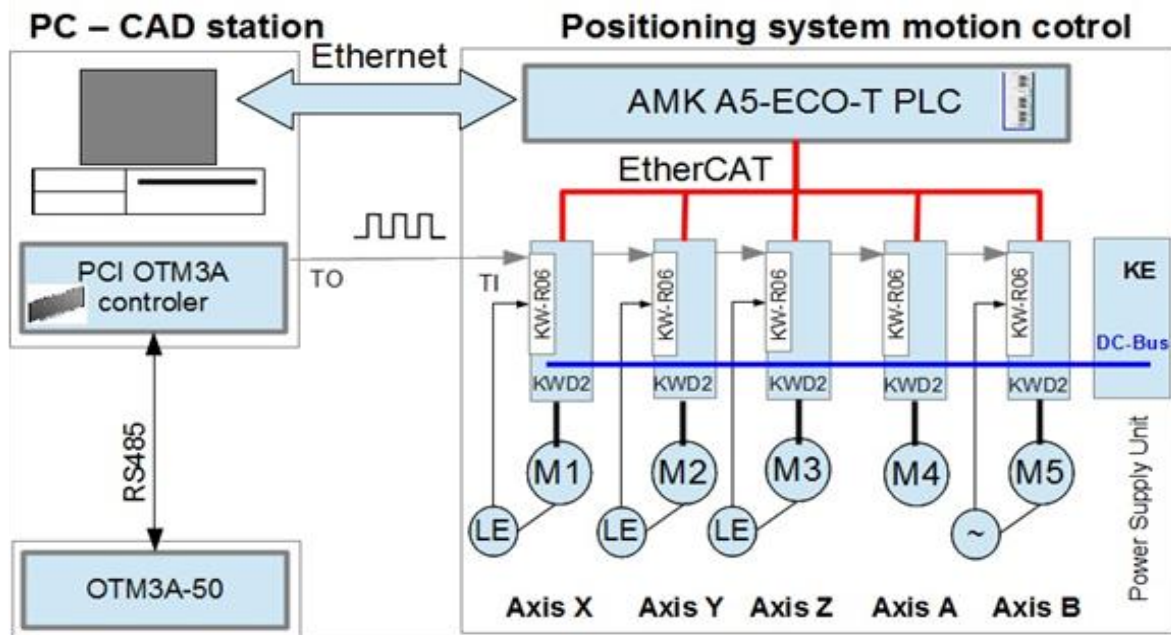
PC – CAD station

Positioning system motion cotrol

Ethernet

AMK A5-ECO-T PLC

EtherCAT

PCI OTM3A controler

TO

TI

KW-R06

KW-R06

KW-R06

KW-R06

KW-R06

KE

DC-Bus

KWD2

KWD2

KWD2

KWD2

KWD2

RS485

M1

M2

M3

M4

M5

LE

LE

LE

~

Power Supply Unit

OTM3A-50

Axis X

Axis Y

Axis Z

Axis A

Axis B